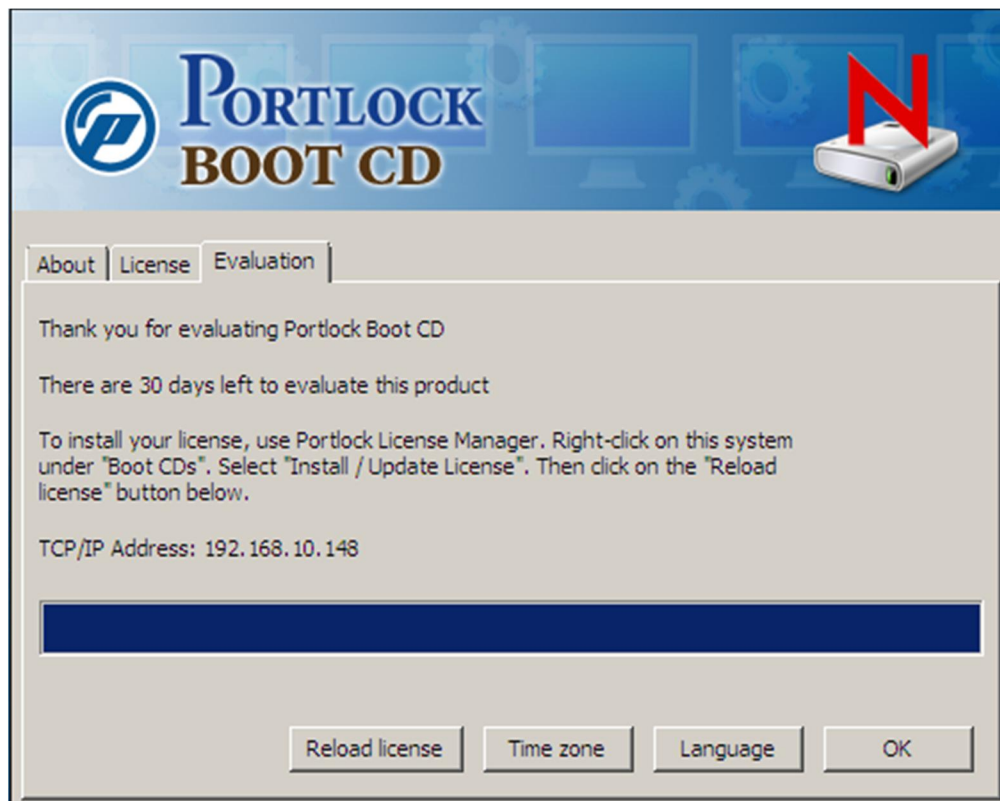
PORTLOCK
BOOT CD

About | License | Evaluation

Thank you for evaluating Portlock Boot CD

There are 30 days left to evaluate this product

To install your license, use Portlock License Manager. Right-click on this system under "Boot CDs". Select "Install / Update License". Then click on the "Reload license" button below.

TCP/IP Address: 192.168.10.148

Reload license | Time zone | Language | OK